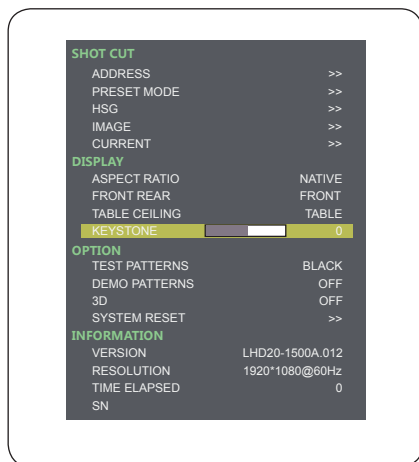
SHOT CUT

ADDRESS >>

PRESET MODE >>

HSG >>

IMAGE >>

CURRENT >>

DISPLAY

ASPECT RATIO NATIVE

FRONT REAR FRONT

TABLE CEILING TABLE

KEYSTONE 0

OPTION

TEST PATTERNS BLACK

DEMO PATTERNS OFF

3D OFF

SYSTEM RESET >>

INFORMATION

VERSION LHD20-1500A.012

RESOLUTION 1920*1080@60Hz

TIME ELAPSED 0

SN